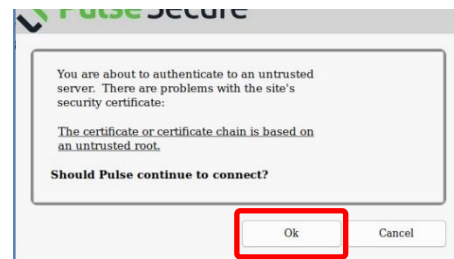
Pulse Secure

You are about to authenticate to an untrusted server. There are problems with the site's security certificate:

The certificate or certificate chain is based on an untrusted root.

Should Pulse continue to connect?

Ok

Cancel